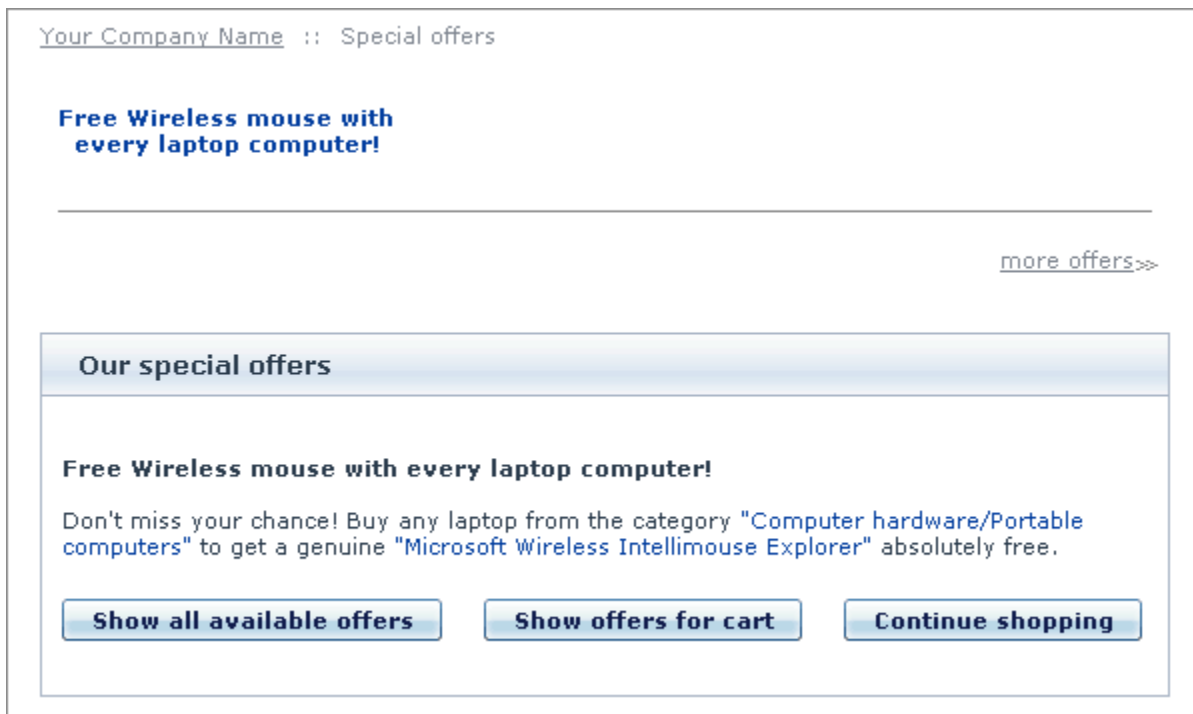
Your Company Name :: Special offers

Free Wireless mouse with every laptop computer!

more offers>>

Our special offers

Free Wireless mouse with every laptop computer!

Don't miss your chance! Buy any laptop from the category "Computer hardware/Portable computers" to get a genuine "Microsoft Wireless Intellimouse Explorer" absolutely free.

Show all available offers

Show offers for cart

Continue shopping